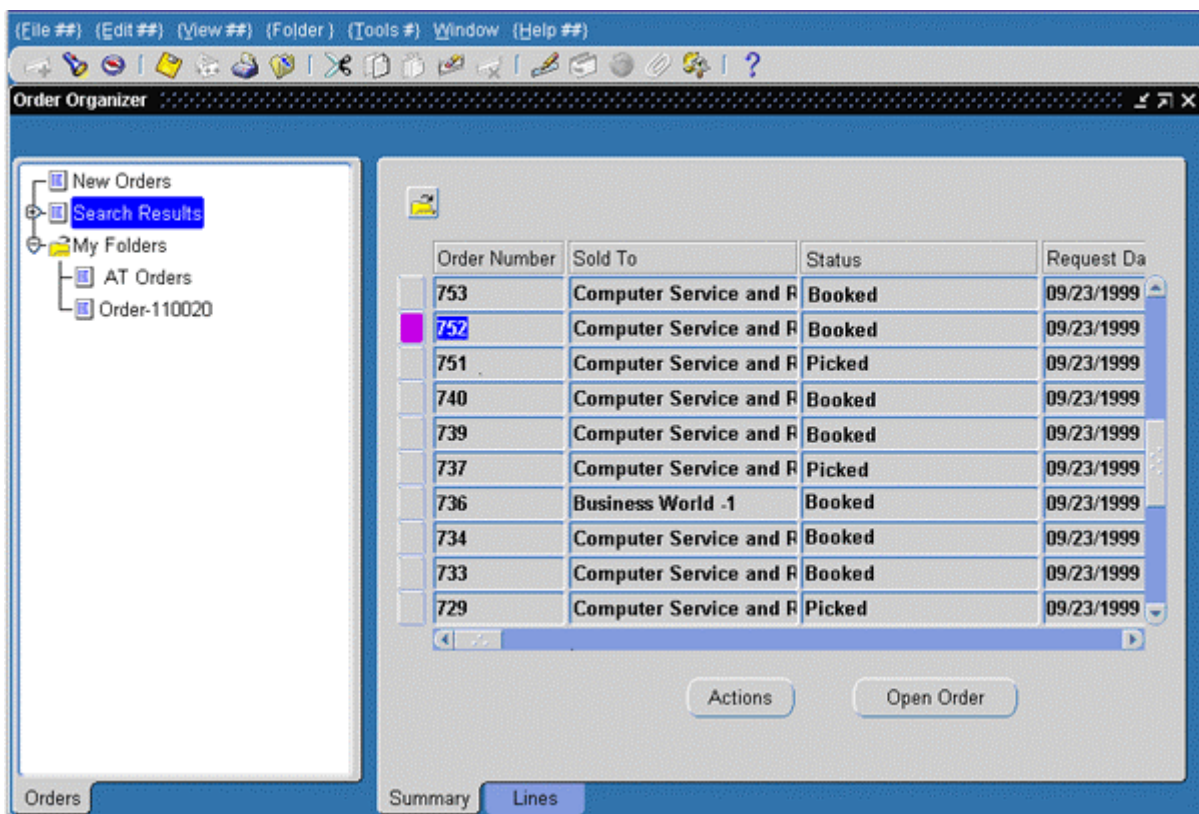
(File ##) (Edit ##) (View ##) (Folder) (Tools #) Window (Help ##)

Order Organizer

New Orders
Search Results
My Folders
AT Orders
Order-110020

| Order Number | Sold To | Status | Request Da |
|---|---|---|---|
| 753 | Computer Service and R | Booked | 09/23/1999 |
| 752 | Computer Service and R | Booked | 09/23/1999 |
| 751 | Computer Service and R | Picked | 09/23/1999 |
| 740 | Computer Service and R | Booked | 09/23/1999 |
| 739 | Computer Service and R | Booked | 09/23/1999 |
| 737 | Computer Service and R | Picked | 09/23/1999 |
| 736 | Business World -1 | Booked | 09/23/1999 |
| 734 | Computer Service and R | Booked | 09/23/1999 |
| 733 | Computer Service and R | Booked | 09/23/1999 |
| 729 | Computer Service and R | Picked | 09/23/1999 |

Actions
Open Order

Orders
Summary
Lines